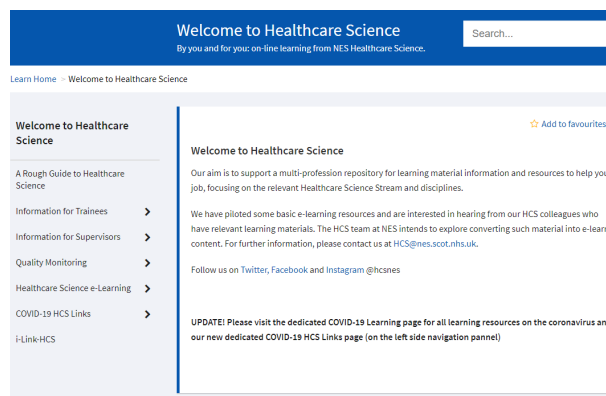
Welcome to Healthcare Science

By you and for you: on-line learning from NES Healthcare Science.

Search...

Learn Home > Welcome to Healthcare Science

Welcome to Healthcare Science

A Rough Guide to Healthcare Science

Information for Trainees

Information for Supervisors

Quality Monitoring

Healthcare Science e-Learning

COVID-19 HCS Links

i-Link-HCS

Add to favourites

Welcome to Healthcare Science

Our aim is to support a multi-profession repository for learning material information and resources to help you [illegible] job, focusing on the relevant Healthcare Science Stream and disciplines.

We have piloted some basic e-learning resources and are interested in hearing from our HCS colleagues who have relevant learning materials. The HCS team at NES intends to explore converting such material into e-lear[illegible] content. For further information, please contact us at HCS@nes.scot.nhs.uk.

Follow us on Twitter, Facebook and Instagram @hcsnes

UPDATE! Please visit the dedicated COVID-19 Learning page for all learning resources on the coronavirus an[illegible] our new dedicated COVID-19 HCS Links page (on the left side navigation pannel)